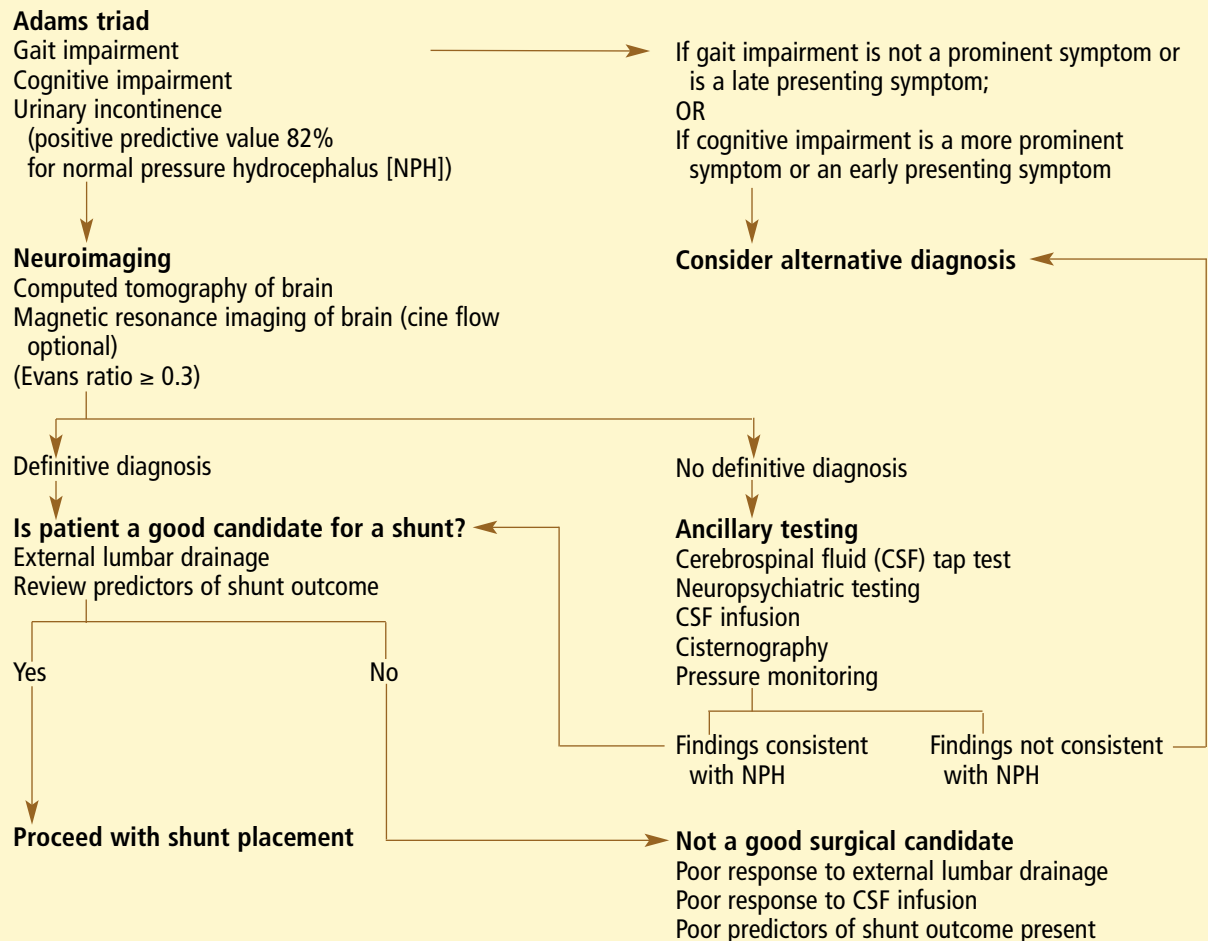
**Adams triad**
Gait impairment
Cognitive impairment
Urinary incontinence
(positive predictive value 82% for normal pressure hydrocephalus [NPH])

If gait impairment is not a prominent symptom or is a late presenting symptom;
OR
If cognitive impairment is a more prominent symptom or an early presenting symptom

**Neuroimaging**
Computed tomography of brain
Magnetic resonance imaging of brain (cine flow optional)
(Evans ratio $\geq 0.3$)

**Consider alternative diagnosis**

Definitive diagnosis

No definitive diagnosis

**Is patient a good candidate for a shunt?**
External lumbar drainage
Review predictors of shunt outcome

**Ancillary testing**
Cerebrospinal fluid (CSF) tap test
Neuropsychiatric testing
CSF infusion
Cisternography
Pressure monitoring

Yes

No

Findings consistent with NPH

Findings not consistent with NPH

**Proceed with shunt placement**

**Not a good surgical candidate**
Poor response to external lumbar drainage
Poor response to CSF infusion
Poor predictors of shunt outcome present